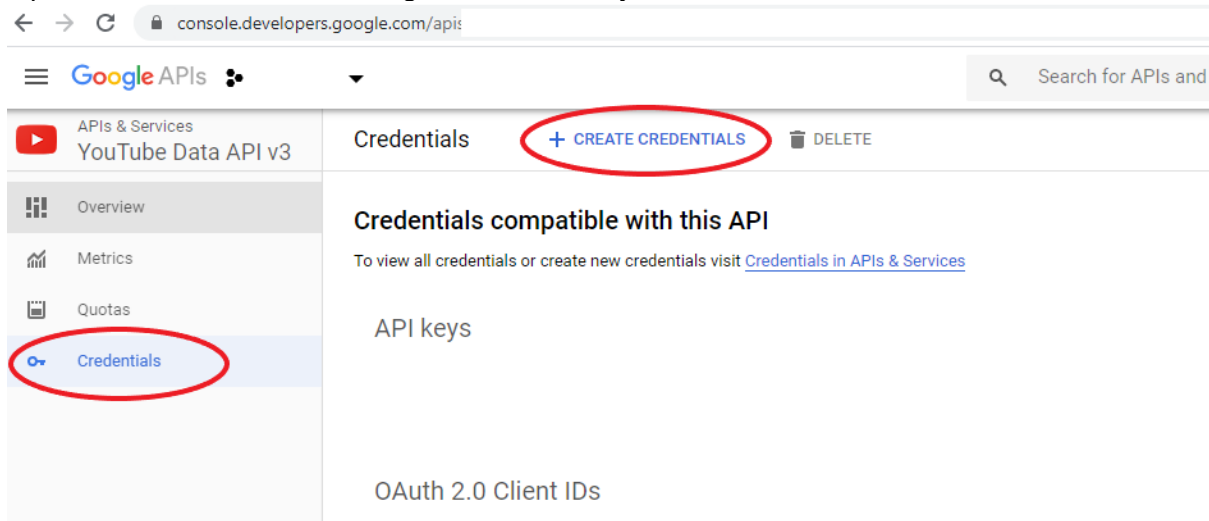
console.developers.google.com/apis

Google APIs

Search for APIs and

APIs & Services
YouTube Data API v3

Credentials + CREATE CREDENTIALS DELETE

Overview

Metrics

Quotas

Credentials

Credentials compatible with this API

To view all credentials or create new credentials visit Credentials in APIs & Services

API keys

OAuth 2.0 Client IDs